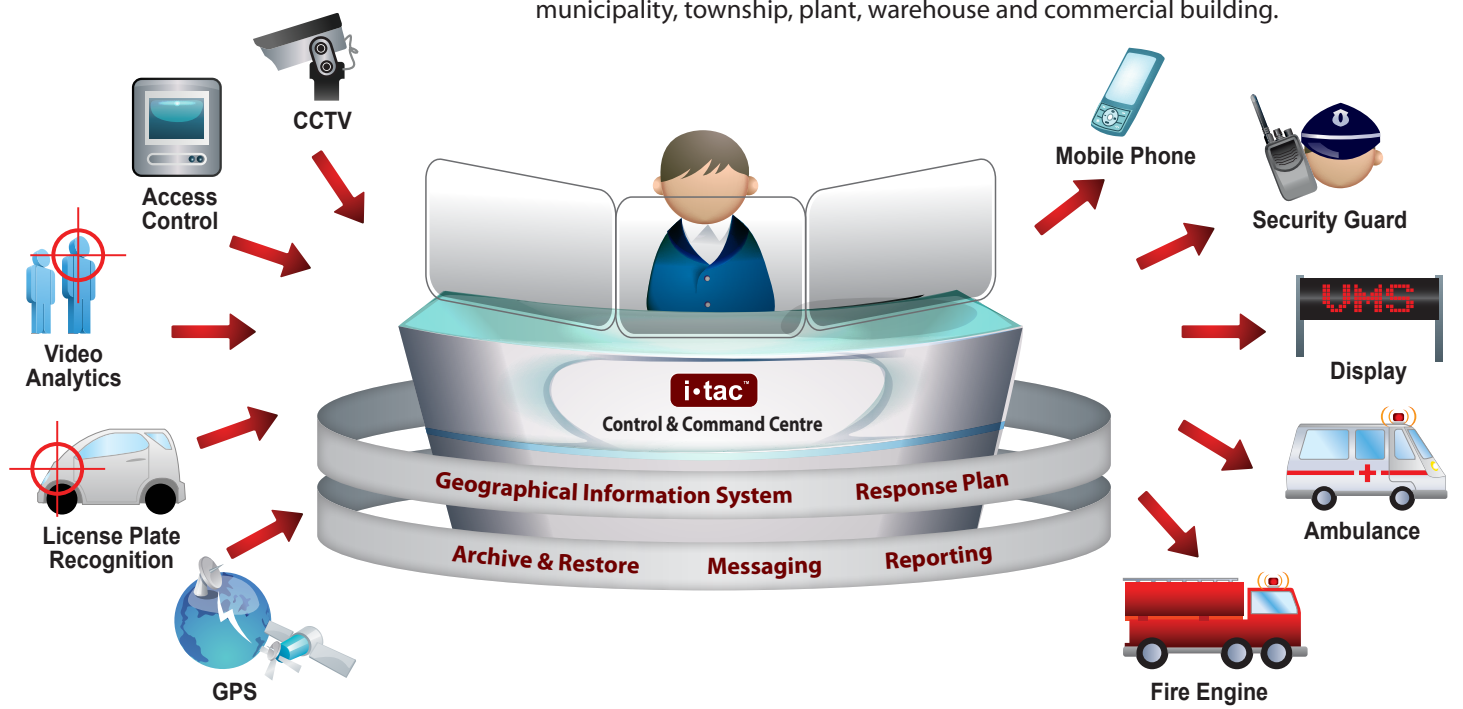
municipality, township, plant, warehouse and commercial building.

CCTV

Access Control

Video Analytics

License Plate Recognition

GPS

i•tac™
Control & Command Centre

Geographical Information System

Response Plan

Archive & Restore

Messaging

Reporting

Mobile Phone

Security Guard

VMS

Display

Ambulance

Fire Engine